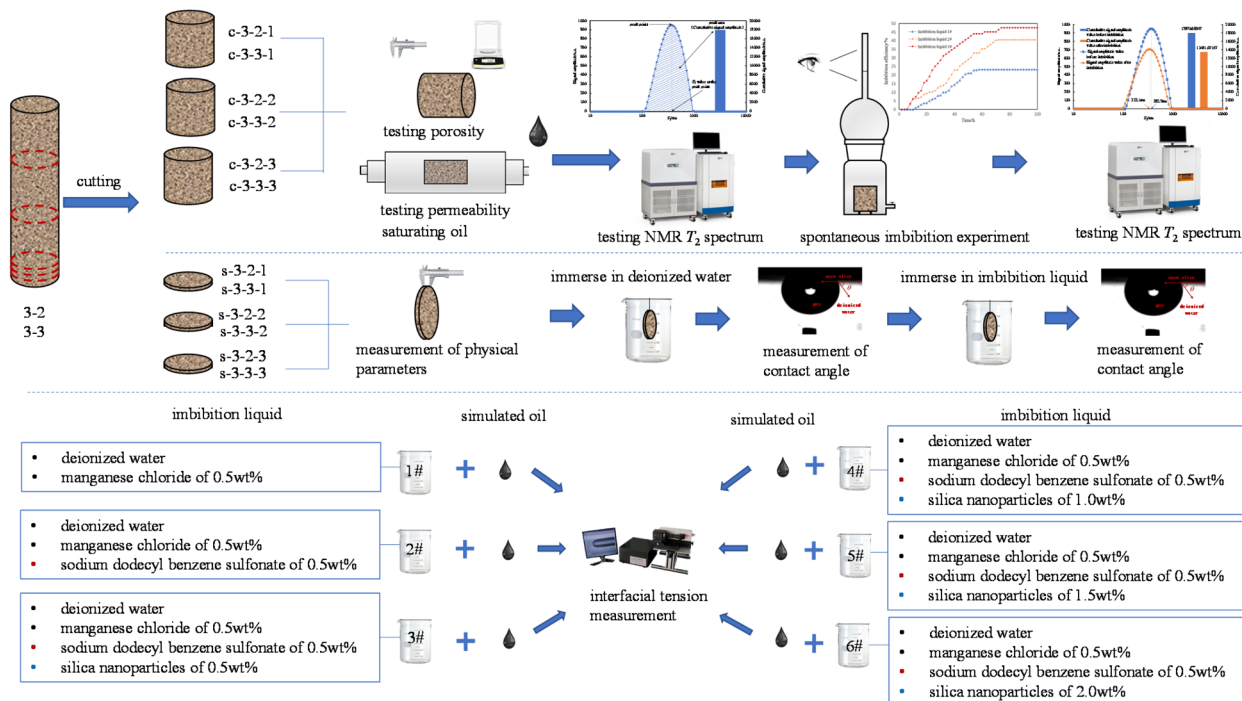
3-2
3-3

cutting

c-3-2-1
c-3-3-1
c-3-2-2
c-3-3-2
c-3-2-3
c-3-3-3

testing porosity

testing permeability
saturating oil

testing NMR $T_2$ spectrum

spontaneous imbibition experiment

testing NMR $T_2$ spectrum

s-3-2-1
s-3-3-1
s-3-2-2
s-3-3-2
s-3-2-3
s-3-3-3

measurement of physical parameters

immerse in deionized water

measurement of contact angle

immerse in imbibition liquid

measurement of contact angle

imbibition liquid

simulated oil

simulated oil

imbibition liquid

• deionized water
• manganese chloride of 0.5wt%

1#

• deionized water
• manganese chloride of 0.5wt%
• sodium dodecyl benzene sulfonate of 0.5wt%

2#

• deionized water
• manganese chloride of 0.5wt%
• sodium dodecyl benzene sulfonate of 0.5wt%
• silica nanoparticles of 0.5wt%

3#

interfacial tension measurement

4#

• deionized water
• manganese chloride of 0.5wt%
• sodium dodecyl benzene sulfonate of 0.5wt%
• silica nanoparticles of 1.0wt%

5#

• deionized water
• manganese chloride of 0.5wt%
• sodium dodecyl benzene sulfonate of 0.5wt%
• silica nanoparticles of 1.5wt%

6#

• deionized water
• manganese chloride of 0.5wt%
• sodium dodecyl benzene sulfonate of 0.5wt%
• silica nanoparticles of 2.0wt%